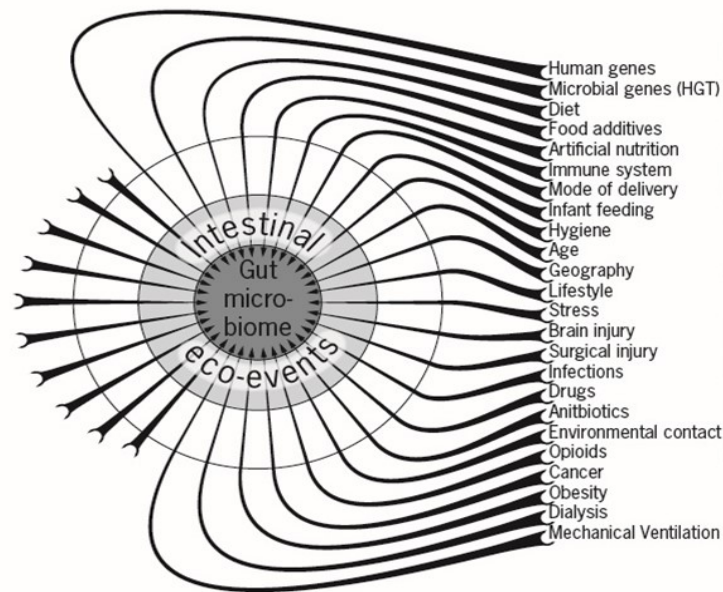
Intestinal

Gut micro-biome

eco-events

Human genes
Microbial genes (HGT)
Diet
Food additives
Artificial nutrition
Immune system
Mode of delivery
Infant feeding
Hygiene
Age
Geography
Lifestyle
Stress
Brain injury
Surgical injury
Infections
Drugs
Anitbiotics
Environmental contact
Opioids
Cancer
Obesity
Dialysis
Mechanical Ventilation